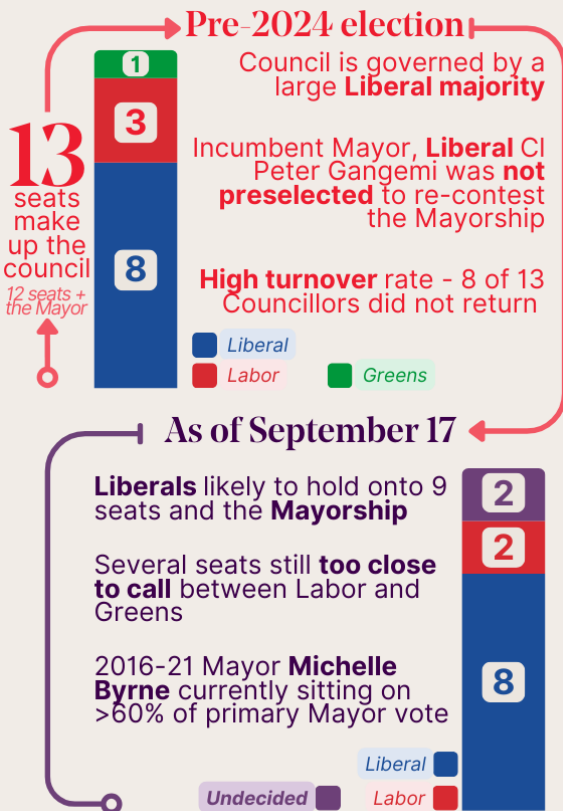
Pre-2024 election

13 seats make up the council

12 seats + the Mayor

1

3

8

Council is governed by a large Liberal majority

Incumbent Mayor, Liberal Cl Peter Gangemi was not preselected to re-contest the Mayorship

High turnover rate - 8 of 13 Councillors did not return

Liberal

Labor

Greens

As of September 17

Liberals likely to hold onto 9 seats and the Mayorship

Several seats still too close to call between Labor and Greens

2016-21 Mayor Michelle Byrne currently sitting on >60% of primary Mayor vote

2

2

8

Liberal

Undecided

Labor